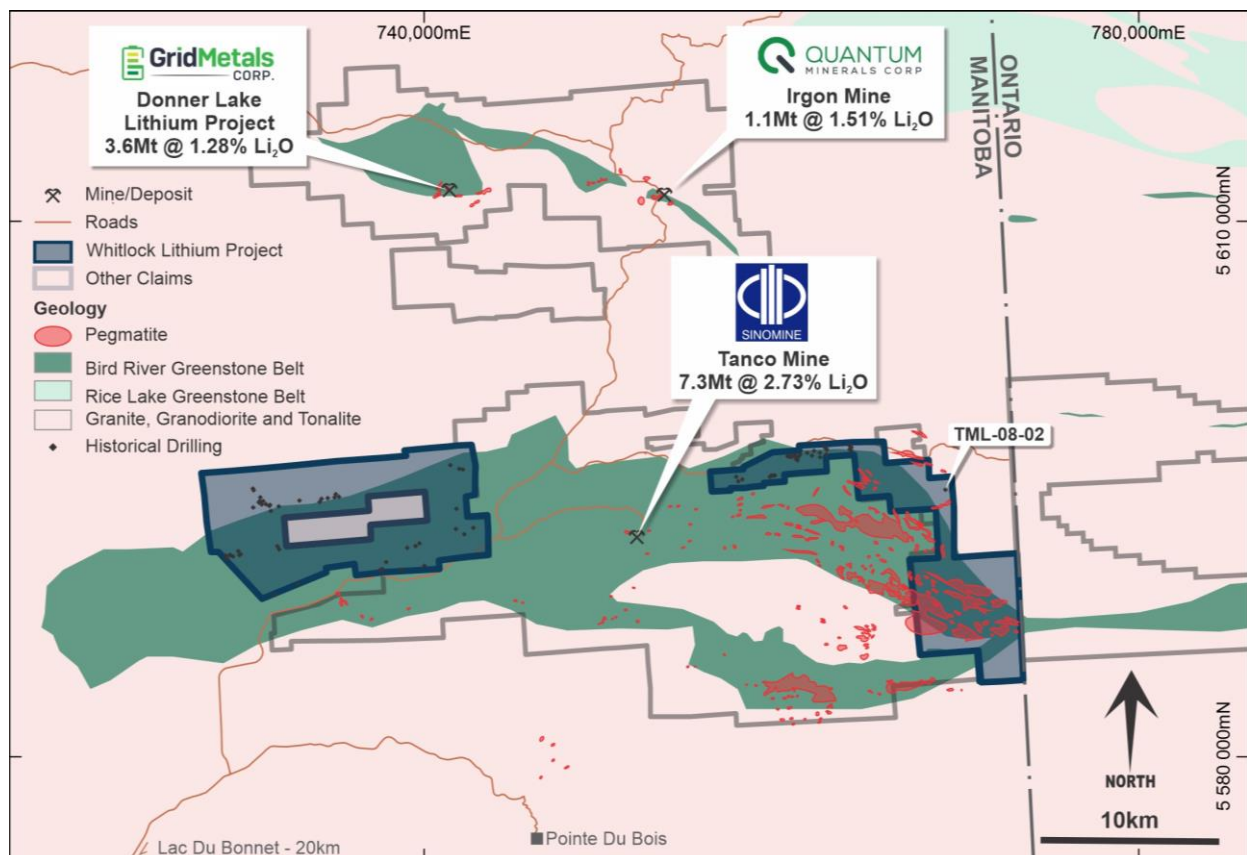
740,000mE

780,000mE

GridMetals CORP.

Donner Lake Lithium Project
3.6Mt @ 1.28% $Li_2O$

QUANTUM MINERALS CORP

Irgon Mine
1.1Mt @ 1.51% $Li_2O$

MANITOBA

ONTARIO

Mine/Deposit
Roads
Whitlock Lithium Project
Other Claims
Geology
Pegmatite
Bird River Greenstone Belt
Rice Lake Greenstone Belt
Granite, Granodiorite and Tonalite
Historical Drilling

SINOMINE

Tanco Mine
7.3Mt @ 2.73% $Li_2O$

TML-08-02

5 610 000mN

5 580 000mN

NORTH

10km

Lac Du Bonnet - 20km

Pointe Du Bois